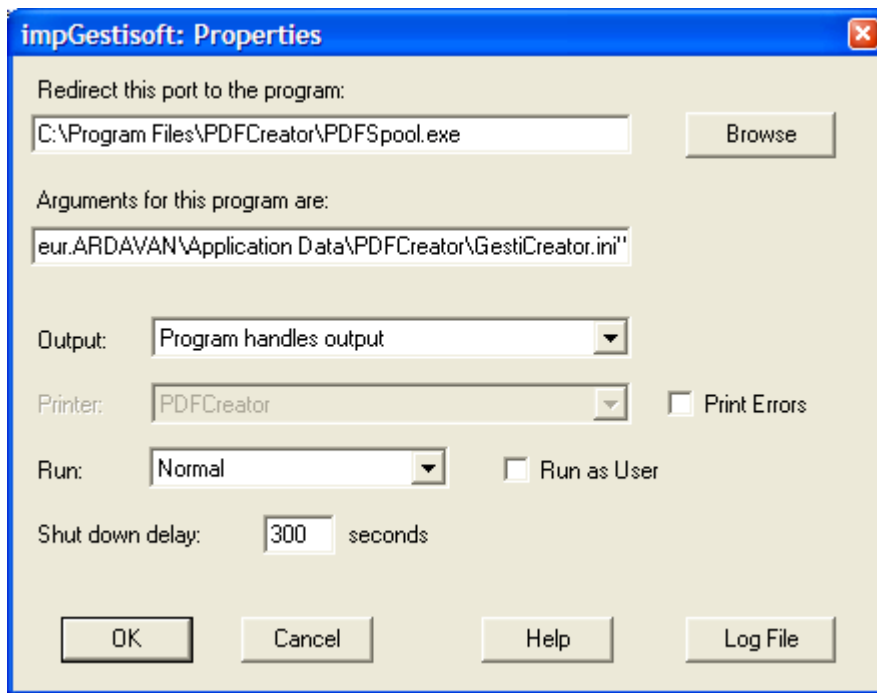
impGestisoft: Properties

Redirect this port to the program:

C:\Program Files\PDFCreator\PDFSpool.exe

Browse

Arguments for this program are:

eur.ARDAVAN\Application Data\PDFCreator\GestiCreator.ini"

Output: Program handles output

Printer: PDFCreator

Print Errors

Run: Normal

Run as User

Shut down delay: 300 seconds

OK

Cancel

Help

Log File